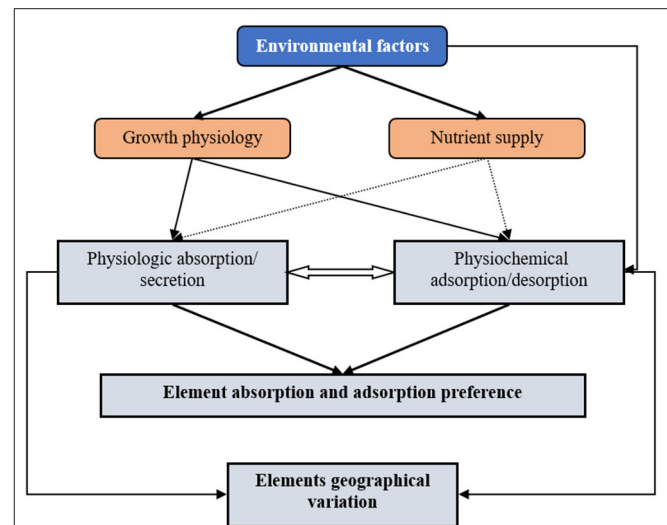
Environmental factors

Growth physiology

Nutrient supply

Physiologic absorption/ secretion

Physiochemical adsorption/desorption

Element absorption and adsorption preference

Elements geographical variation